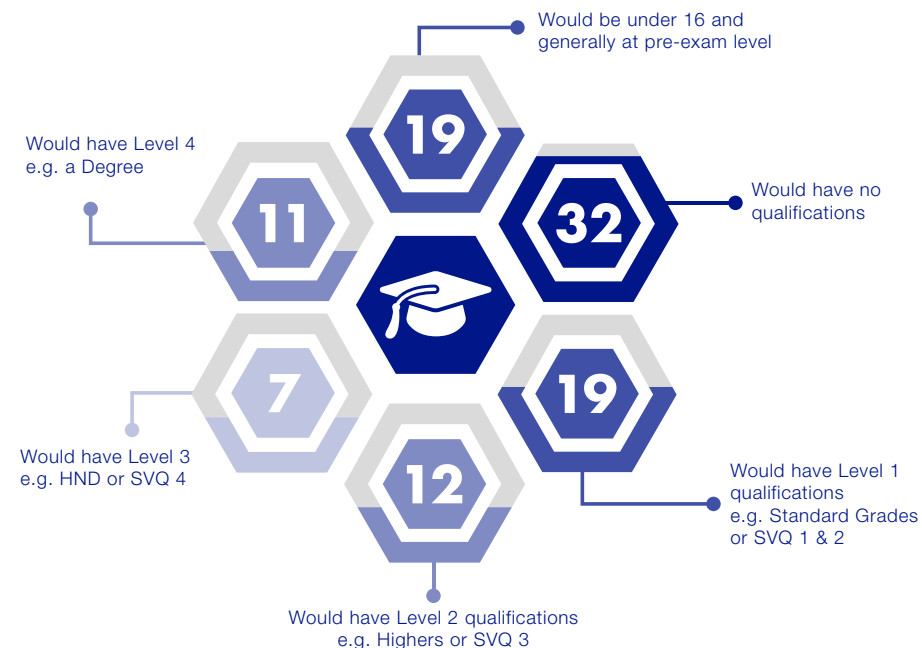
19
Would be under 16 and generally at pre-exam level

11
Would have Level 4 e.g. a Degree

32
Would have no qualifications

7
Would have Level 3 e.g. HND or SVQ 4

19
Would have Level 1 qualifications e.g. Standard Grades or SVQ 1 & 2

12
Would have Level 2 qualifications e.g. Highers or SVQ 3